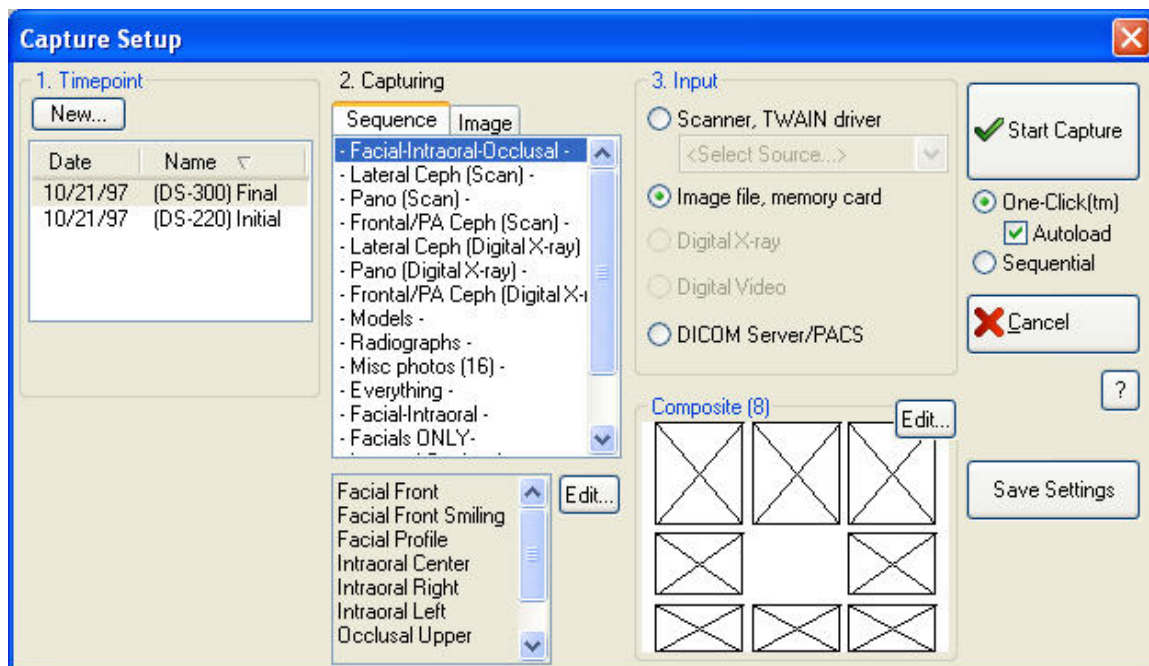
Capture Setup

1. Timepoint

New...

| Date | Name |
|---|---|
| 10/21/97 | (DS-300) Final |
| 10/21/97 | (DS-220) Initial |

2. Capturing

Sequence | Image

- Facial-Intraoral-Occlusal -
- Lateral Ceph (Scan) -
- Pano (Scan) -
- Frontal/PA Ceph (Scan) -
- Lateral Ceph (Digital X-ray)
- Pano (Digital X-ray) -
- Frontal/PA Ceph (Digital X-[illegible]
- Models -
- Radiographs -
- Misc photos (16) -
- Everything -
- Facial-Intraoral -
- Facials ONLY-

Facial Front
Facial Front Smiling
Facial Profile
Intraoral Center
Intraoral Right
Intraoral Left
Occlusal Upper

Edit...

3. Input

Scanner, TWAIN driver
<Select Source...>
Image file, memory card
Digital X-ray
Digital Video
DICOM Server/PACS

Composite (8)

Edit...

Start Capture

One-Click(tm)
Autoload
Sequential

Cancel

?

Save Settings